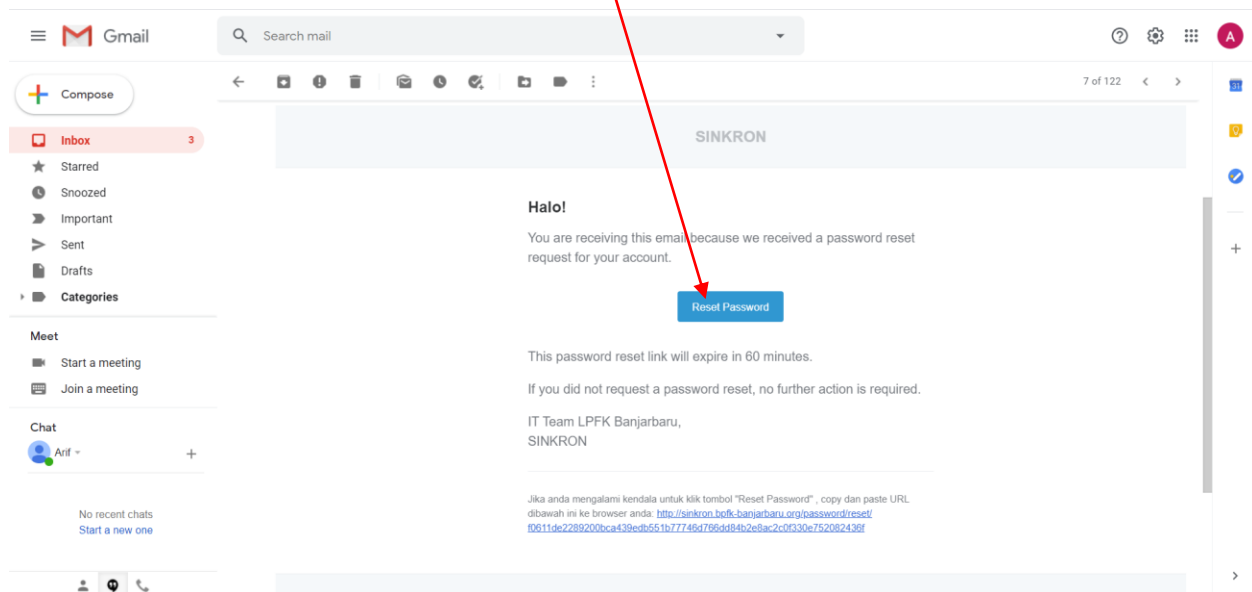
Gmail

Search mail

Compose

Inbox 3
Starred
Snoozed
Important
Sent
Drafts
Categories

Meet
Start a meeting
Join a meeting

Chat
Arif

No recent chats
Start a new one

7 of 122

SINKRON

Halo!

You are receiving this email because we received a password reset request for your account.

Reset Password

This password reset link will expire in 60 minutes.

If you did not request a password reset, no further action is required.

IT Team LPFK Banjarbaru,
SINKRON

Jika anda mengalami kendala untuk klik tombol "Reset Password" , copy dan paste URL dibawah ini ke browser anda: http://sinkron.bpfk-banjarbaru.org/password/reset/f0611de2289200bca439edb551b77746d766dd84b2e8ac2c0f330e752082436f